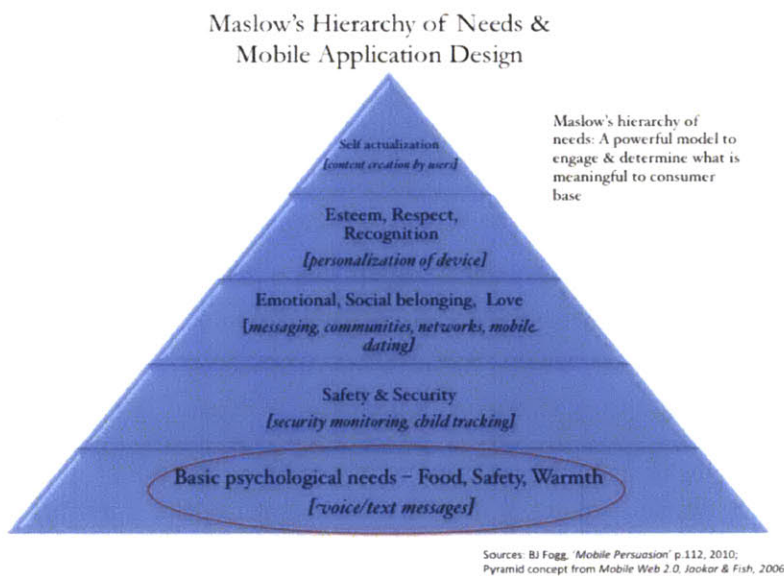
Maslow's Hierarchy of Needs & Mobile Application Design

Maslow's hierarchy of needs: A powerful model to engage & determine what is meaningful to consumer base

Self actualization
[content creation by users]

Esteem, Respect, Recognition
[personalization of device]

Emotional, Social belonging, Love
[messaging, communities, networks, mobile dating]

Safety & Security
[security monitoring, child tracking]

Basic psychological needs – Food, Safety, Warmth
[voice/text messages]

Sources: BJ Fogg, 'Mobile Persuasion' p.112, 2010;
Pyramid concept from Mobile Web 2.0, Jaokar & Fish, 2006